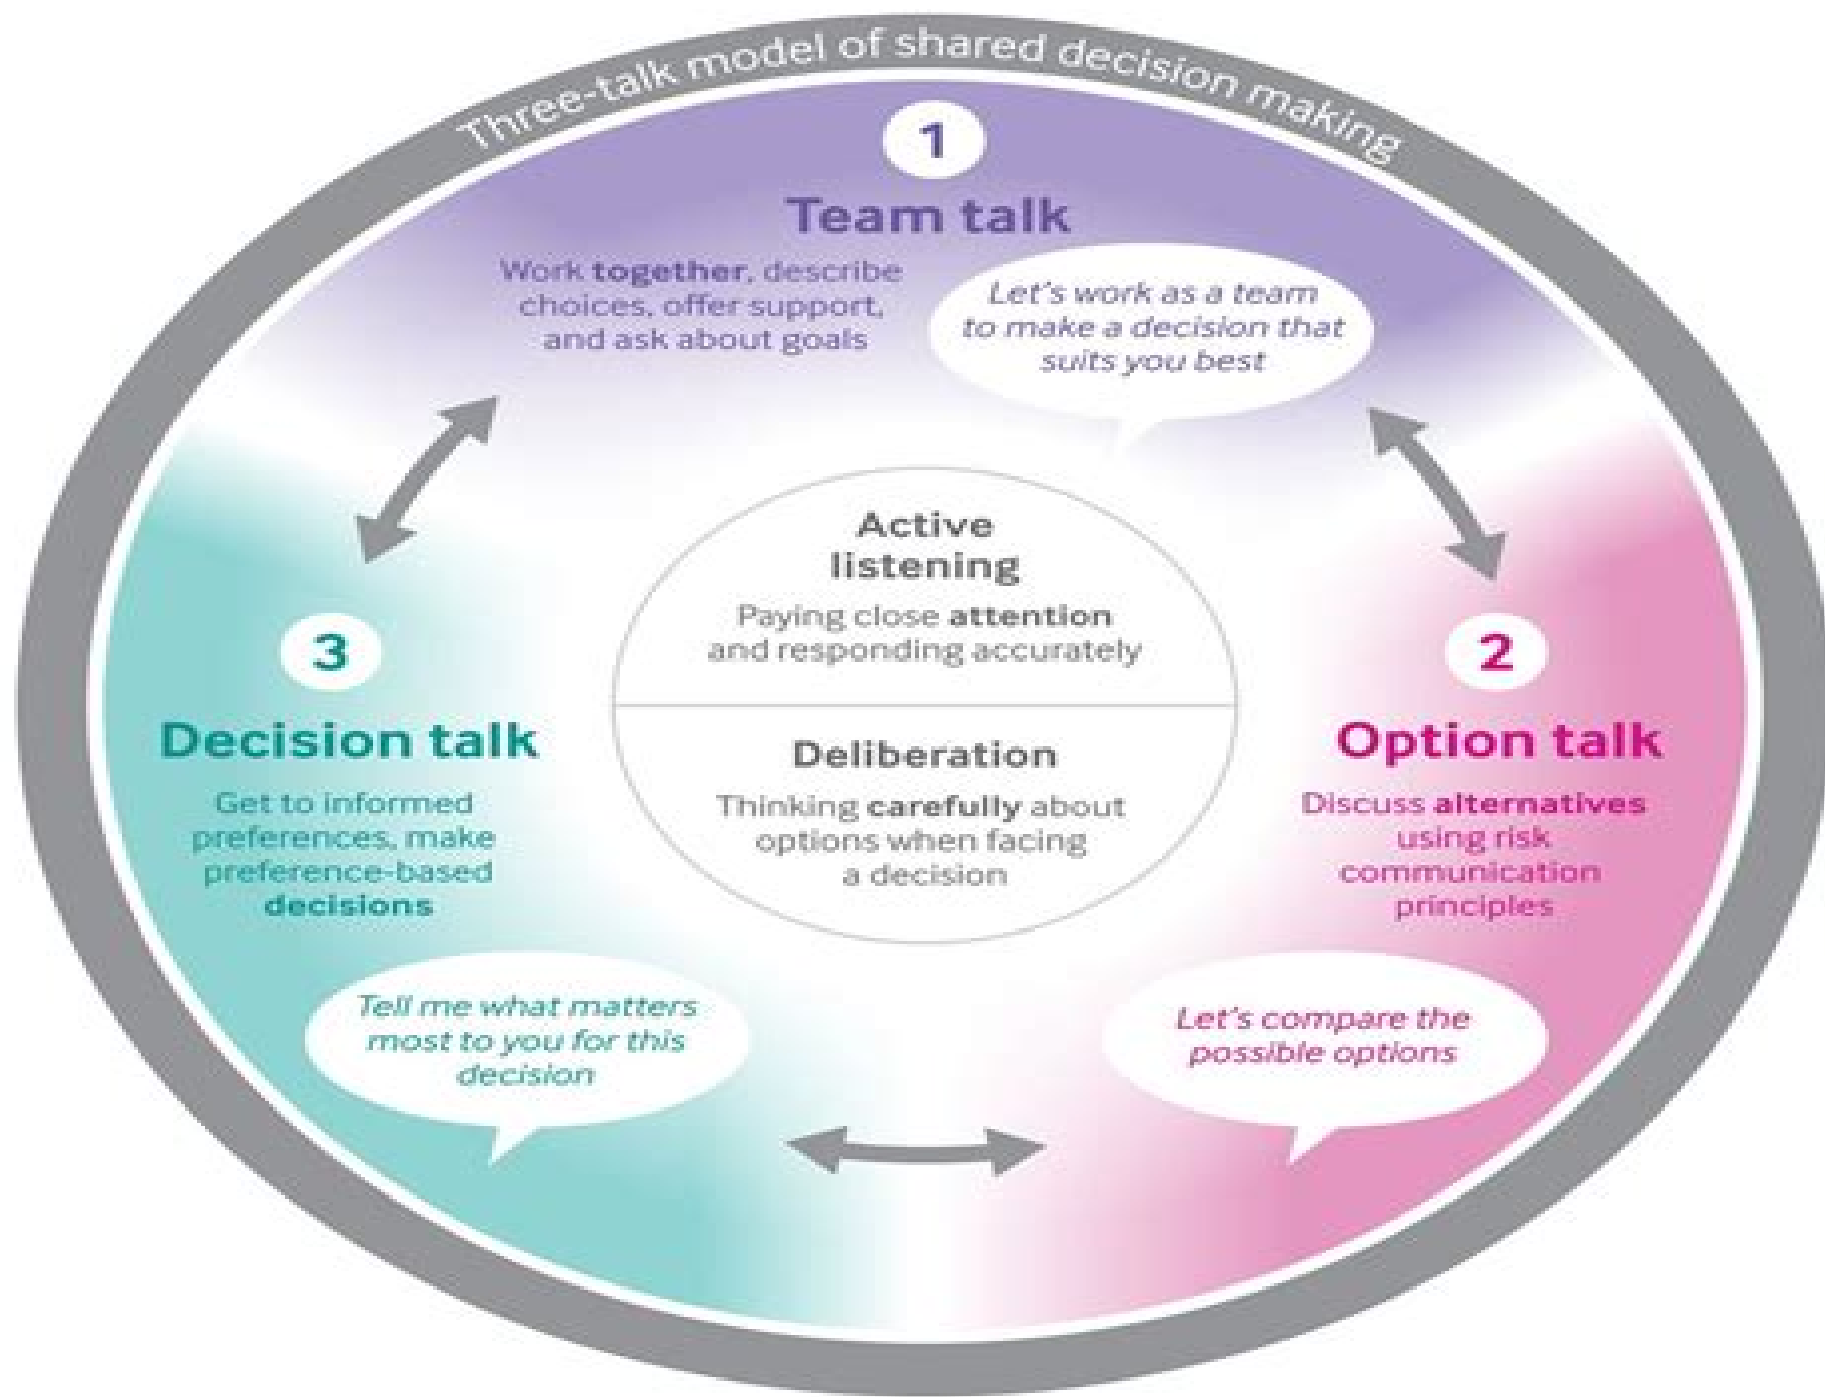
Three-talk model of shared decision making

1

Team talk

Work together, describe choices, offer support, and ask about goals

Let's work as a team to make a decision that suits you best

Active listening

Paying close attention and responding accurately

Deliberation

Thinking carefully about options when facing a decision

3

Decision talk

Get to informed preferences, make preference-based decisions

Tell me what matters most to you for this decision

2

Option talk

Discuss alternatives using risk communication principles

Let's compare the possible options